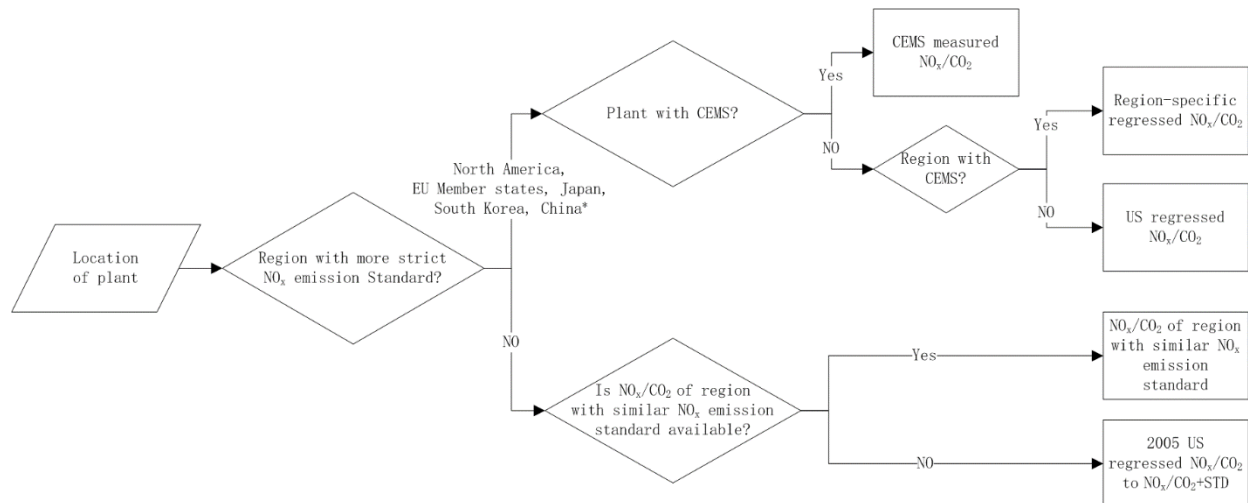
Location of plant

Region with more strict $NO_x$ emission Standard?

North America, EU Member states, Japan, South Korea, China*

Plant with CEMS?

Yes

CEMS measured $NO_x/CO_2$

NO

Region with CEMS?

Yes

Region-specific regressed $NO_x/CO_2$

NO

US regressed $NO_x/CO_2$

NO

Is $NO_x/CO_2$ of region with similar $NO_x$ emission standard available?

Yes

$NO_x/CO_2$ of region with similar $NO_x$ emission standard

NO

2005 US regressed $NO_x/CO_2$ to $NO_x/CO_2$+STD